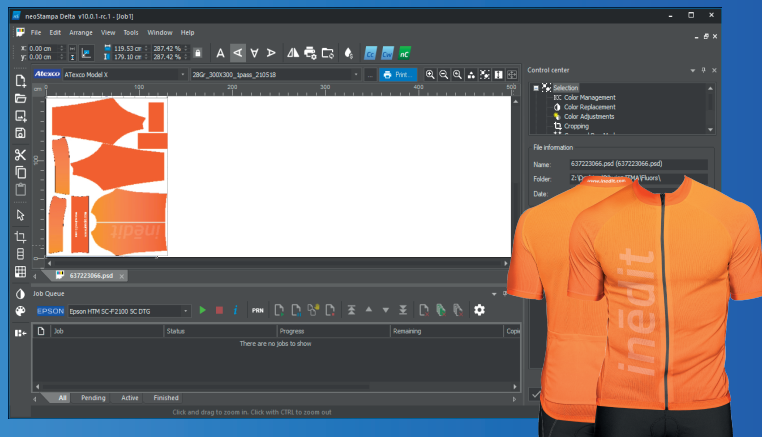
neoStampa Delta v10.0.1-rc.1 - [Job1]

File Edit Arrange View Tools Window Help

X: 0.00 cm
Y: 0.00 cm
119.53 cm
179.10 cm
287.42 %
287.42 %

Atexco ATexco Model X
28Gr_300X300_1pass_210518
Print...

cm 0 100 200 300 400 500

637223066.psd

Job Queue

EPSON Epson HTM SC-F2100 5C DTG

PRN

Job | Status | Progress | Remaining | Copies

There are no jobs to show

All Pending Active Finished

Click and drag to zoom in. Click with CTRL to zoom out

Control center

Selection
Color Management
Color Replacement
Color Adjustments
Cropping

File information

Name: 637223066.psd (637223066.psd)
Folder: Z:\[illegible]\Fluors\
Date:

inèdit